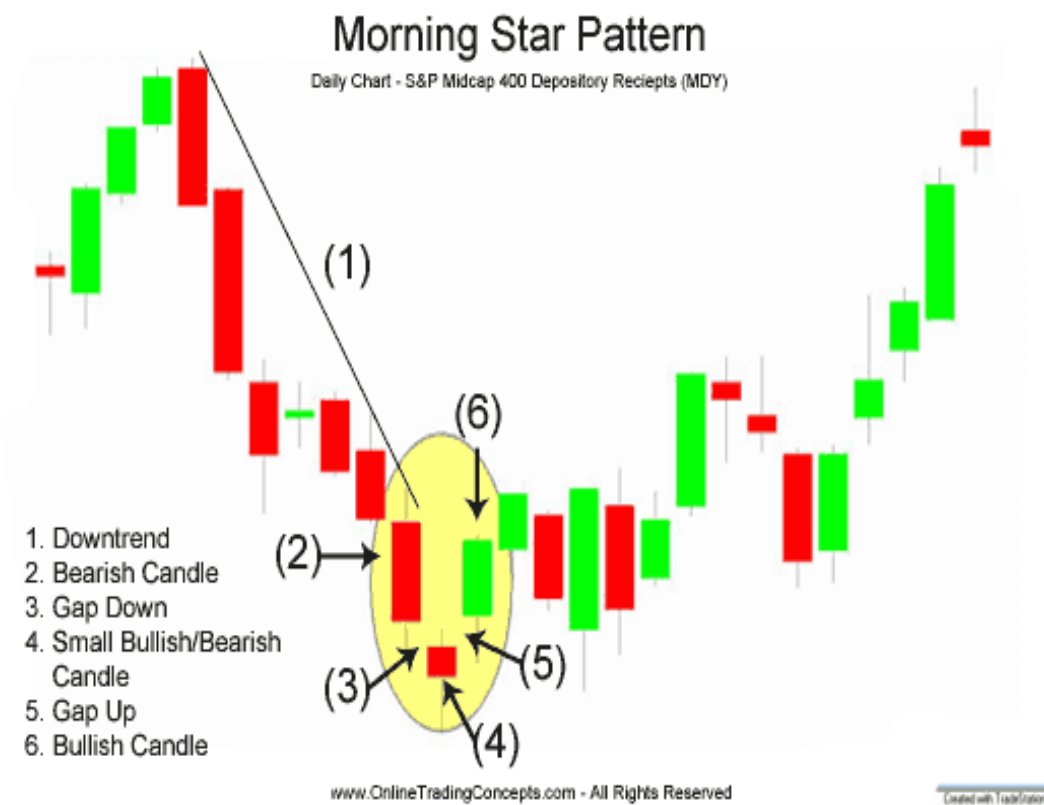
Morning Star Pattern

Daily Chart - S&P Midcap 400 Depository Reciepts (MDY)

(1)

(6)

(2)

(3)

(4)

(5)

1. Downtrend
2. Bearish Candle
3. Gap Down
4. Small Bullish/Bearish Candle
5. Gap Up
6. Bullish Candle

www.OnlineTradingConcepts.com - All Rights Reserved

Created with TradeStation